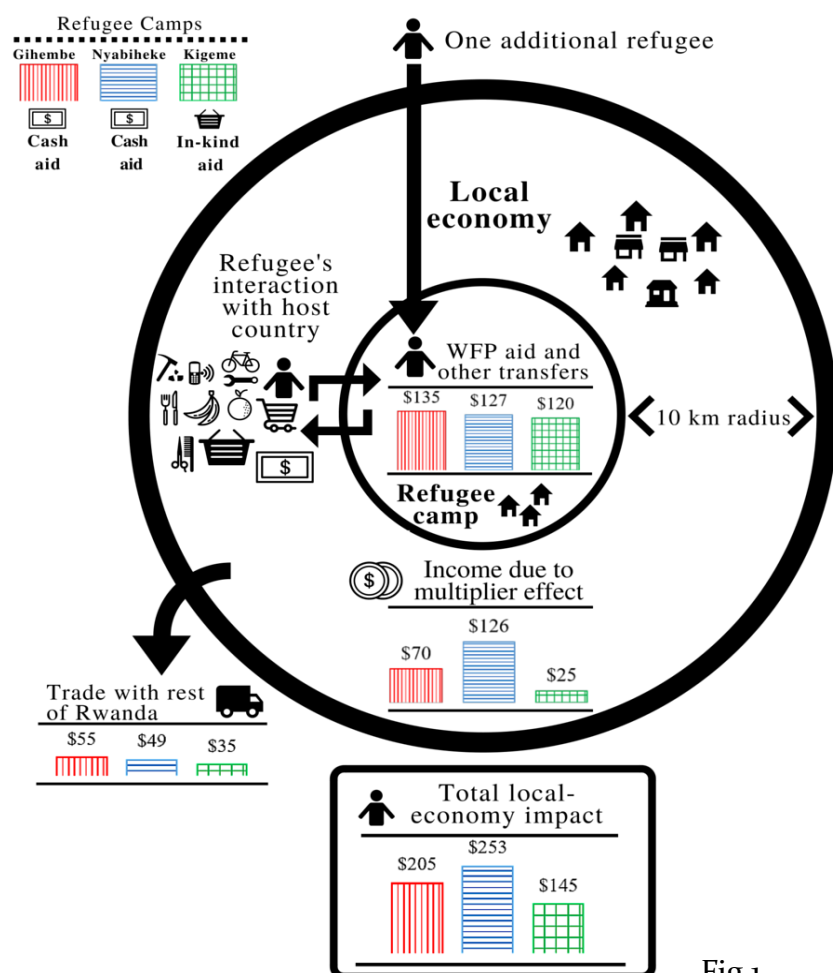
Refugee Camps

Gihembe Nyabiheke Kigeme

$ Cash aid

$ Cash aid

In-kind aid

One additional refugee

Local economy

Refugee's interaction with host country

$

WFP aid and other transfers

$135 $127 $120

10 km radius

Refugee camp

Income due to multiplier effect

$70 $126 $25

Trade with rest of Rwanda

$55 $49 $35

Total local-economy impact

$205 $253 $145

Fig 1